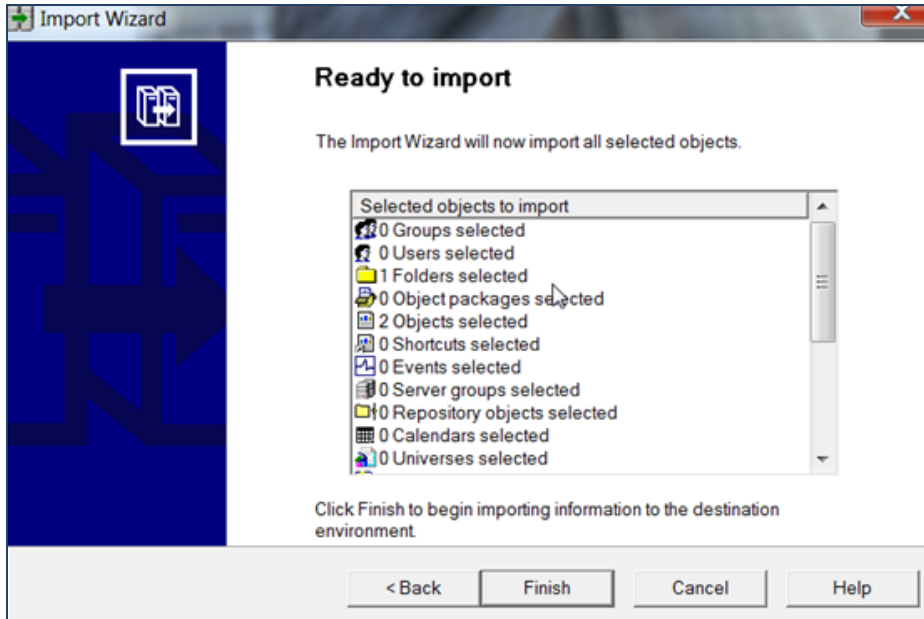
Import Wizard

Ready to import

The Import Wizard will now import all selected objects.

Selected objects to import
0 Groups selected
0 Users selected
1 Folders selected
0 Object packages selected
2 Objects selected
0 Shortcuts selected
0 Events selected
0 Server groups selected
0 Repository objects selected
0 Calendars selected
0 Universes selected

Click Finish to begin importing information to the destination environment.

< Back
Finish
Cancel
Help